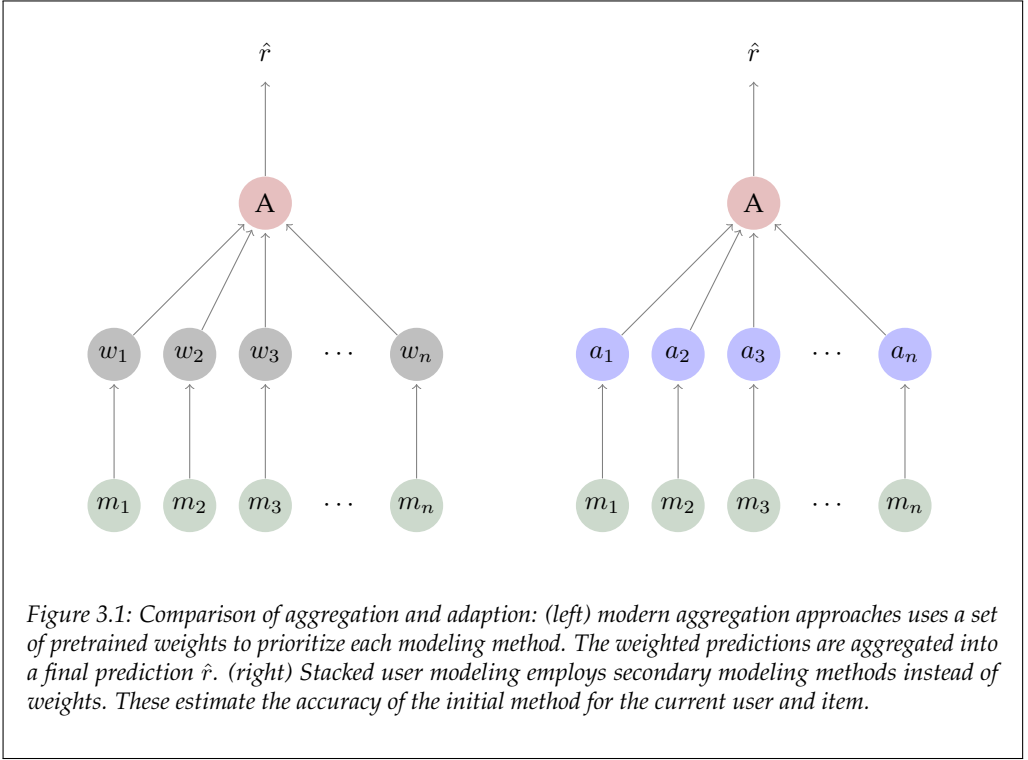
$\hat{r}$

A

$w_1$ $w_2$ $w_3$ $\cdots$ $w_n$

$m_1$ $m_2$ $m_3$ $\cdots$ $m_n$

$\hat{r}$

A

$a_1$ $a_2$ $a_3$ $\cdots$ $a_n$

$m_1$ $m_2$ $m_3$ $\cdots$ $m_n$

Figure 3.1: Comparison of aggregation and adaption: (left) modern aggregation approaches uses a set of pretrained weights to prioritize each modeling method. The weighted predictions are aggregated into a final prediction $\hat{r}$. (right) Stacked user modeling employs secondary modeling methods instead of weights. These estimate the accuracy of the initial method for the current user and item.